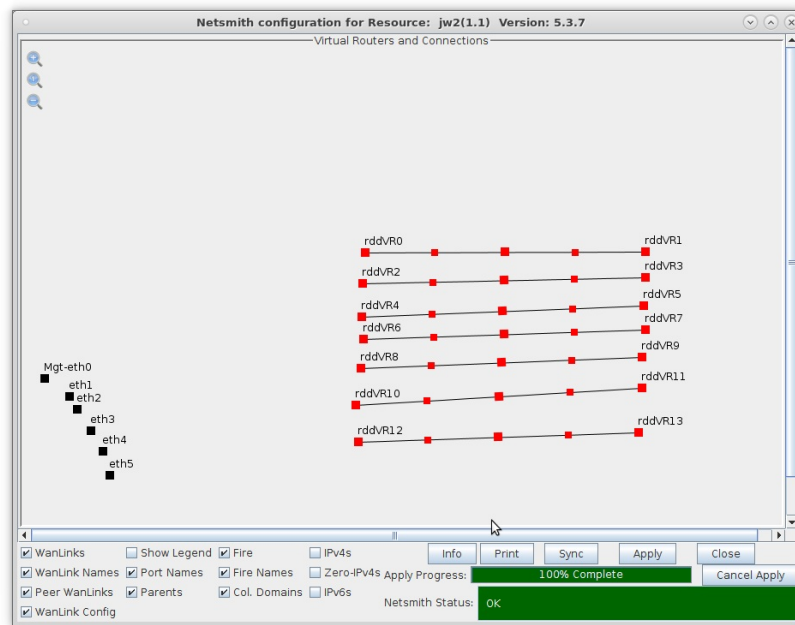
Netsmith configuration for Resource: jw2(1.1) Version: 5.3.7

Virtual Routers and Connections

rddVR0
rddVR1
rddVR2
rddVR3
rddVR4
rddVR5
rddVR6
rddVR7
rddVR8
rddVR9
rddVR10
rddVR11
rddVR12
rddVR13

Mgt-eth0
eth1
eth2
eth3
eth4
eth5

WanLinks
Show Legend
Fire
IPv4s
Info
Print
Sync
Apply
Close
WanLink Names
Port Names
Fire Names
Zero-IPv4s
Apply Progress:
100% Complete
Cancel Apply
Peer WanLinks
Parents
Col. Domains
IPv6s
Netsmith Status:
OK
WanLink Config